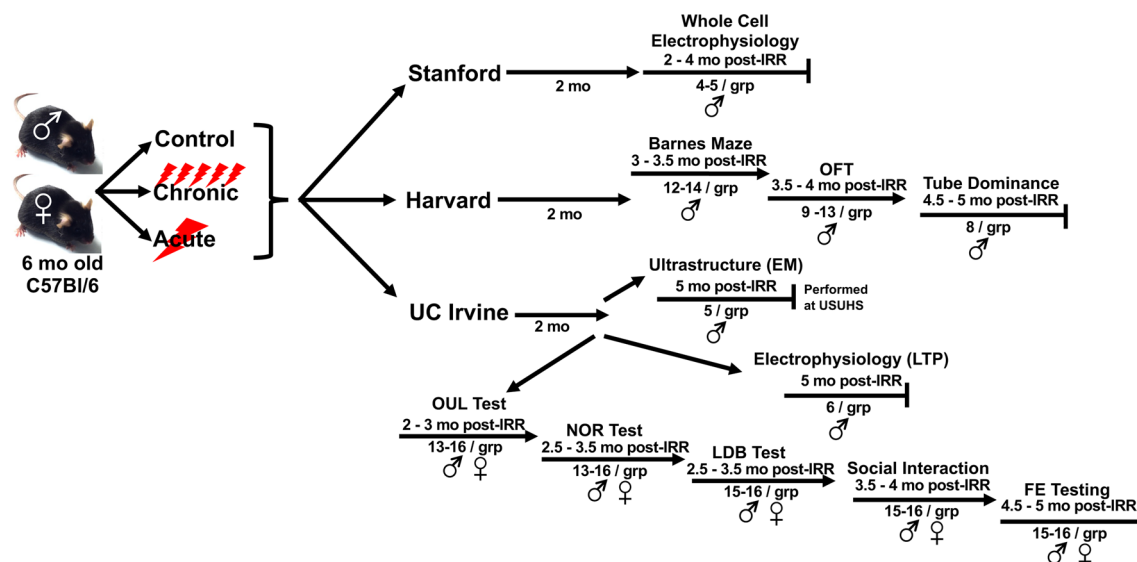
♂
♀
6 mo old C57Bl/6

Control
Chronic
Acute

Stanford
2 mo
Whole Cell Electrophysiology
2 - 4 mo post-IRR
4-5 / grp
♂

Harvard
2 mo
Barnes Maze
3 - 3.5 mo post-IRR
12-14 / grp
♂
OFT
3.5 - 4 mo post-IRR
9 -13 / grp
♂
Tube Dominance
4.5 - 5 mo post-IRR
8 / grp
♂

UC Irvine
2 mo
Ultrastructure (EM)
5 mo post-IRR
5 / grp
♂
Performed at USUHS
Electrophysiology (LTP)
5 mo post-IRR
6 / grp
♂
OUL Test
2 - 3 mo post-IRR
13-16 / grp
♂ ♀
NOR Test
2.5 - 3.5 mo post-IRR
13-16 / grp
♂ ♀
LDB Test
2.5 - 3.5 mo post-IRR
15-16 / grp
♂ ♀
Social Interaction
3.5 - 4 mo post-IRR
15-16 / grp
♂ ♀
FE Testing
4.5 - 5 mo post-IRR
15-16 / grp
♂ ♀